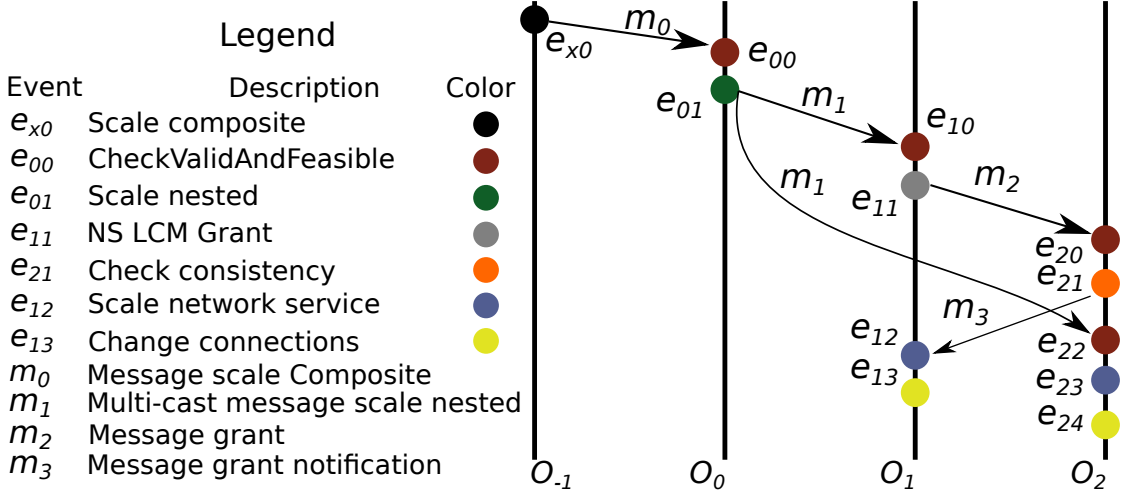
Legend

| Event | Description | Color |
|---|---|---|
| $e_{x0}$ | Scale composite | |
| $e_{00}$ | CheckValidAndFeasible | |
| $e_{01}$ | Scale nested | |
| $e_{11}$ | NS LCM Grant | |
| $e_{21}$ | Check consistency | |
| $e_{12}$ | Scale network service | |
| $e_{13}$ | Change connections | |
| $m_0$ | Message scale Composite | |
| $m_1$ | Multi-cast message scale nested | |
| $m_2$ | Message grant | |
| $m_3$ | Message grant notification | |

$m_0$
$e_{x0}$
$e_{00}$
$e_{01}$
$m_1$
$e_{10}$
$m_1$
$e_{11}$
$m_2$
$e_{20}$
$e_{21}$
$m_3$
$e_{12}$
$e_{22}$
$e_{13}$
$e_{23}$
$e_{24}$
$O_{-1}$ $O_0$ $O_1$ $O_2$